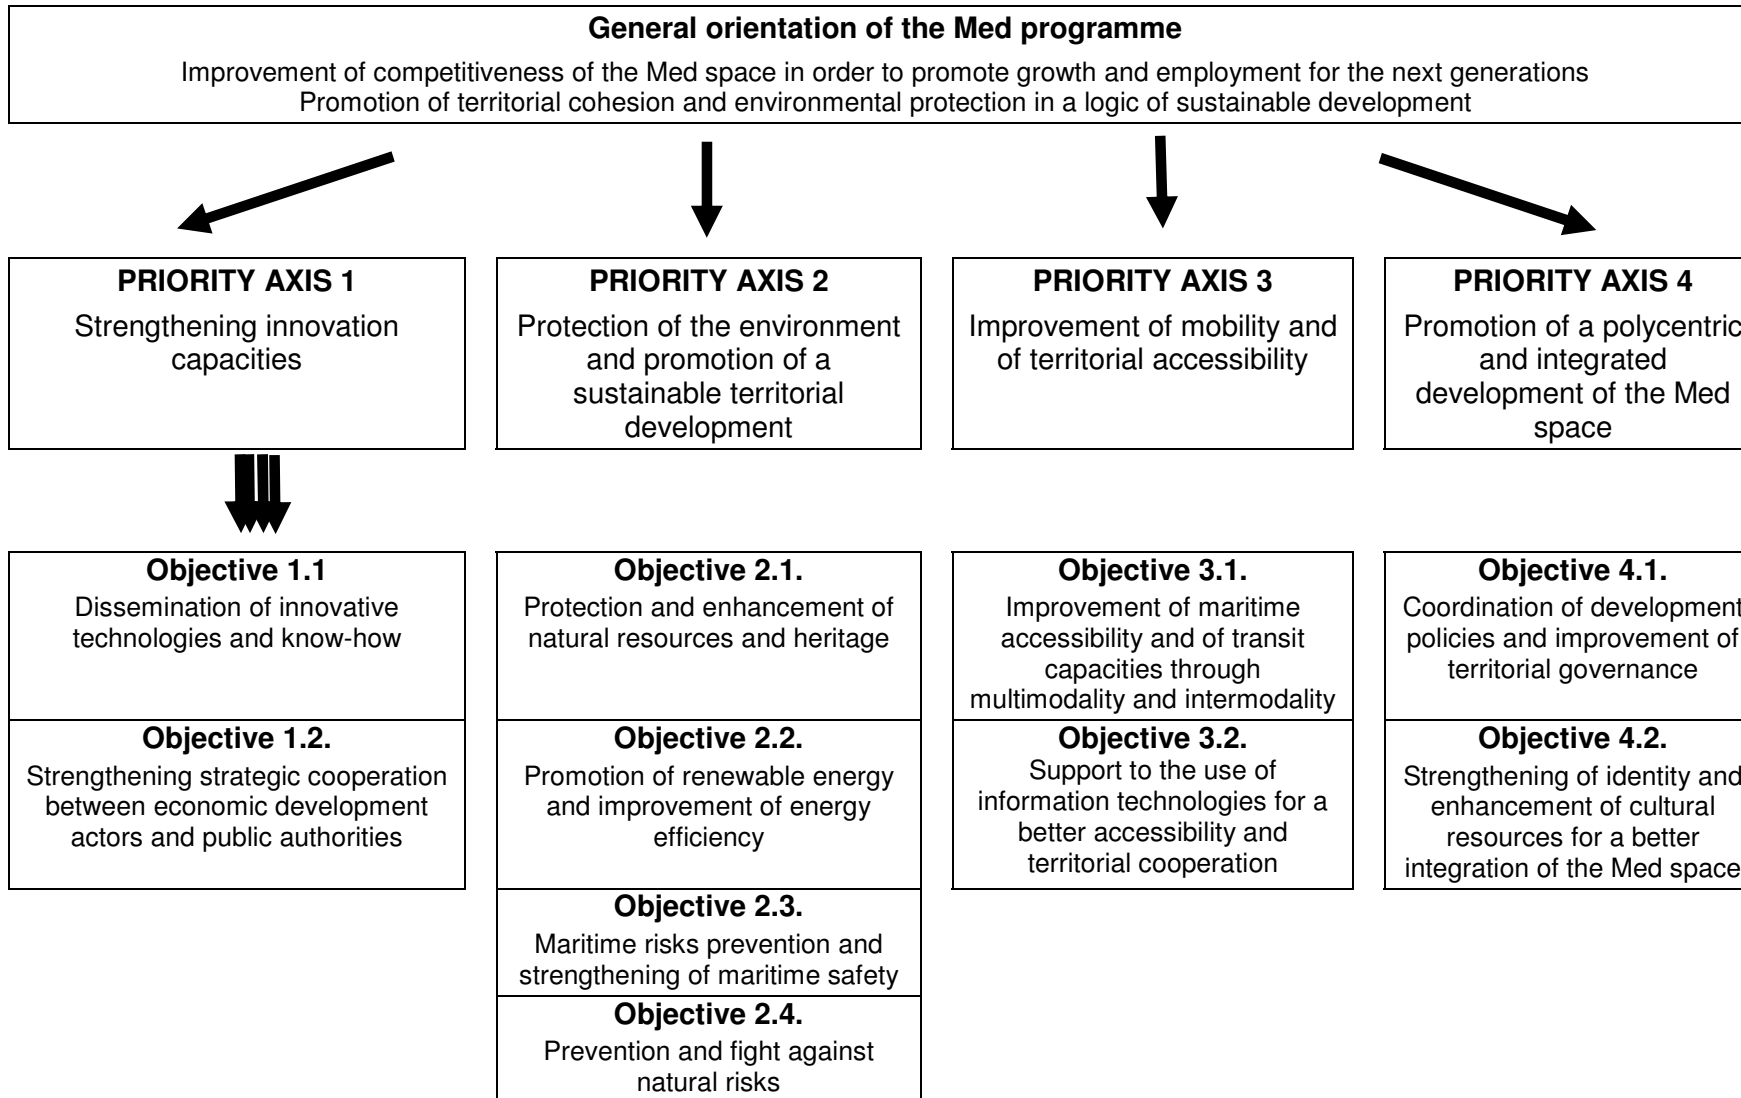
**General orientation of the Med programme**

Improvement of competitiveness of the Med space in order to promote growth and employment for the next generations
Promotion of territorial cohesion and environmental protection in a logic of sustainable development

**PRIORITY AXIS 1**
Strengthening innovation capacities

**PRIORITY AXIS 2**
Protection of the environment and promotion of a sustainable territorial development

**PRIORITY AXIS 3**
Improvement of mobility and of territorial accessibility

**PRIORITY AXIS 4**
Promotion of a polycentric and integrated development of the Med space

**Objective 1.1**
Dissemination of innovative technologies and know-how

**Objective 1.2.**
Strengthening strategic cooperation between economic development actors and public authorities

**Objective 2.1.**
Protection and enhancement of natural resources and heritage

**Objective 2.2.**
Promotion of renewable energy and improvement of energy efficiency

**Objective 2.3.**
Maritime risks prevention and strengthening of maritime safety

**Objective 2.4.**
Prevention and fight against natural risks

**Objective 3.1.**
Improvement of maritime accessibility and of transit capacities through multimodality and intermodality

**Objective 3.2.**
Support to the use of information technologies for a better accessibility and territorial cooperation

**Objective 4.1.**
Coordination of development policies and improvement of territorial governance

**Objective 4.2.**
Strengthening of identity and enhancement of cultural resources for a better integration of the Med space